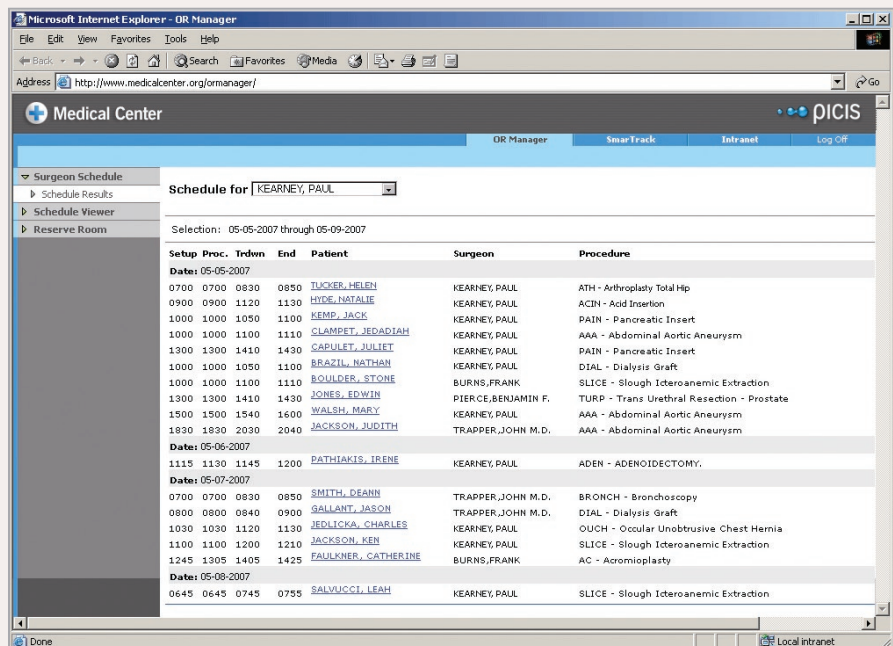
Microsoft Internet Explorer - OR Manager

File Edit View Favorites Tools Help

Back Search Favorites Media

Address http://www.medicalcenter.org/ormanager/ Go

Medical Center

picis

OR Manager SmarTrack Intranet Log Off

Surgeon Schedule
Schedule Results
Schedule Viewer
Reserve Room

Schedule for KEARNEY, PAUL

Selection: 05-05-2007 through 05-09-2007

| Setup | Proc. | Trdwn | End | Patient | Surgeon | Procedure |
|---|---|---|---|---|---|---|
| Date: 05-05-2007 | | | | | | |
| 0700 | 0700 | 0830 | 0850 | TUCKER, HELEN | KEARNEY, PAUL | ATH - Arthroplasty Total Hip |
| 0900 | 0900 | 1120 | 1130 | HYDE, NATALIE | KEARNEY, PAUL | ACIN - Acid Insertion |
| 1000 | 1000 | 1050 | 1100 | KEMP, JACK | KEARNEY, PAUL | PAIN - Pancreatic Insert |
| 1000 | 1000 | 1100 | 1110 | CLAMPET, JEDADIAH | KEARNEY, PAUL | AAA - Abdominal Aortic Aneurysm |
| 1300 | 1300 | 1410 | 1430 | CAPULET, JULIET | KEARNEY, PAUL | PAIN - Pancreatic Insert |
| 1000 | 1000 | 1050 | 1100 | BRAZIL, NATHAN | KEARNEY, PAUL | DIAL - Dialysis Graft |
| 1000 | 1000 | 1100 | 1110 | BOULDER, STONE | BURNS,FRANK | SLICE - Slough Icteroanemic Extraction |
| 1300 | 1300 | 1410 | 1430 | JONES, EDWIN | PIERCE,BENJAMIN F. | TURP - Trans Urethral Resection - Prostate |
| 1500 | 1500 | 1540 | 1600 | WALSH, MARY | KEARNEY, PAUL | AAA - Abdominal Aortic Aneurysm |
| 1830 | 1830 | 2030 | 2040 | JACKSON, JUDITH | TRAPPER,JOHN M.D. | AAA - Abdominal Aortic Aneurysm |
| Date: 05-06-2007 | | | | | | |
| 1115 | 1130 | 1145 | 1200 | PATHIAKIS, IRENE | KEARNEY, PAUL | ADEN - ADENOIDECTOMY. |
| Date: 05-07-2007 | | | | | | |
| 0700 | 0700 | 0830 | 0850 | SMITH, DEANN | TRAPPER,JOHN M.D. | BRONCH - Bronchoscopy |
| 0800 | 0800 | 0840 | 0900 | GALLANT, JASON | TRAPPER,JOHN M.D. | DIAL - Dialysis Graft |
| 1030 | 1030 | 1120 | 1130 | JEDLICKA, CHARLES | KEARNEY, PAUL | OUCH - Occular Unobtrusive Chest Hernia |
| 1100 | 1100 | 1200 | 1210 | JACKSON, KEN | KEARNEY, PAUL | SLICE - Slough Icteroanemic Extraction |
| 1245 | 1305 | 1405 | 1425 | FAULKNER, CATHERINE | BURNS,FRANK | AC - Acromioplasty |
| Date: 05-08-2007 | | | | | | |
| 0645 | 0645 | 0745 | 0755 | SALVUCCI, LEAH | KEARNEY, PAUL | SLICE - Slough Icteroanemic Extraction |

Done Local intranet